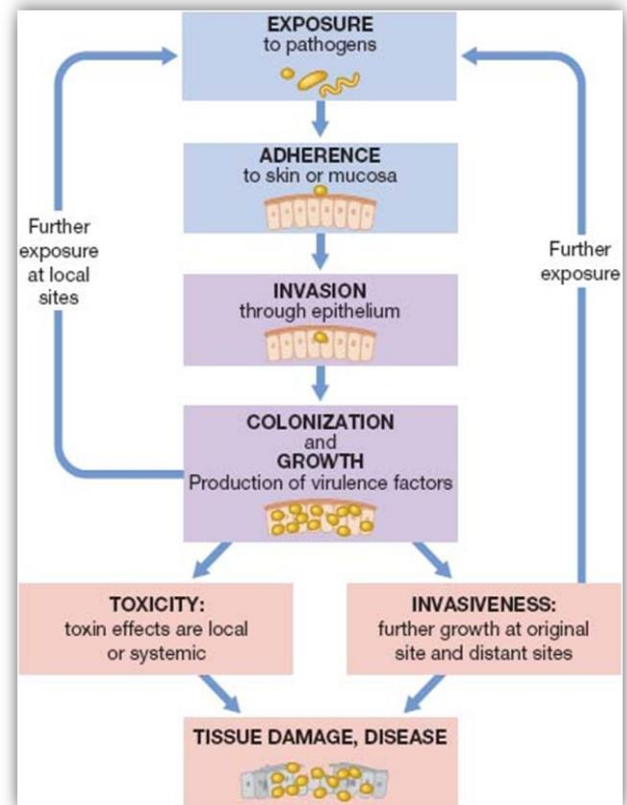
EXPOSURE
to pathogens

ADHERENCE
to skin or mucosa

INVASION
through epithelium

COLONIZATION
and
GROWTH
Production of virulence factors

Further exposure at local sites

Further exposure

TOXICITY:
toxin effects are local or systemic

INVASIVENESS:
further growth at original site and distant sites

TISSUE DAMAGE, DISEASE